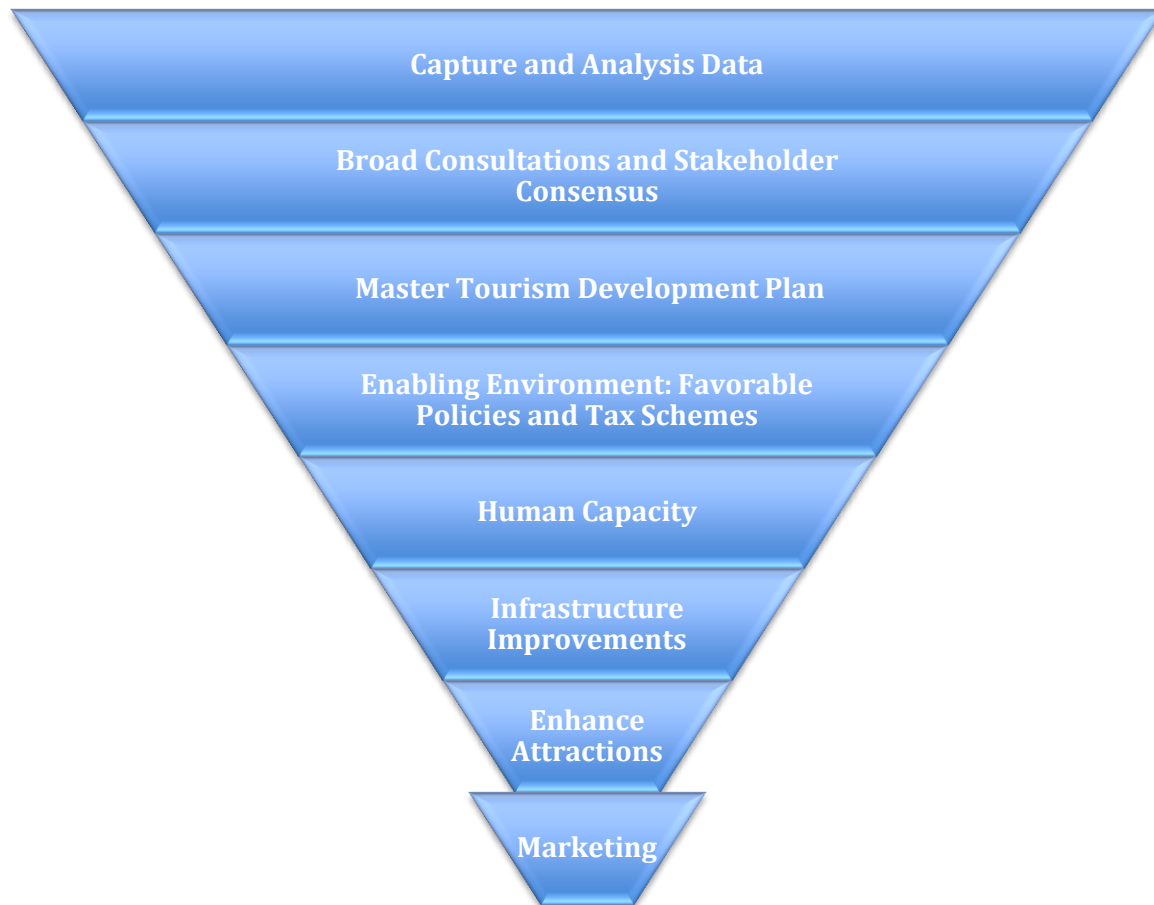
Capture and Analysis Data

Broad Consultations and Stakeholder Consensus

Master Tourism Development Plan

Enabling Environment: Favorable Policies and Tax Schemes

Human Capacity

Infrastructure Improvements

Enhance Attractions

Marketing